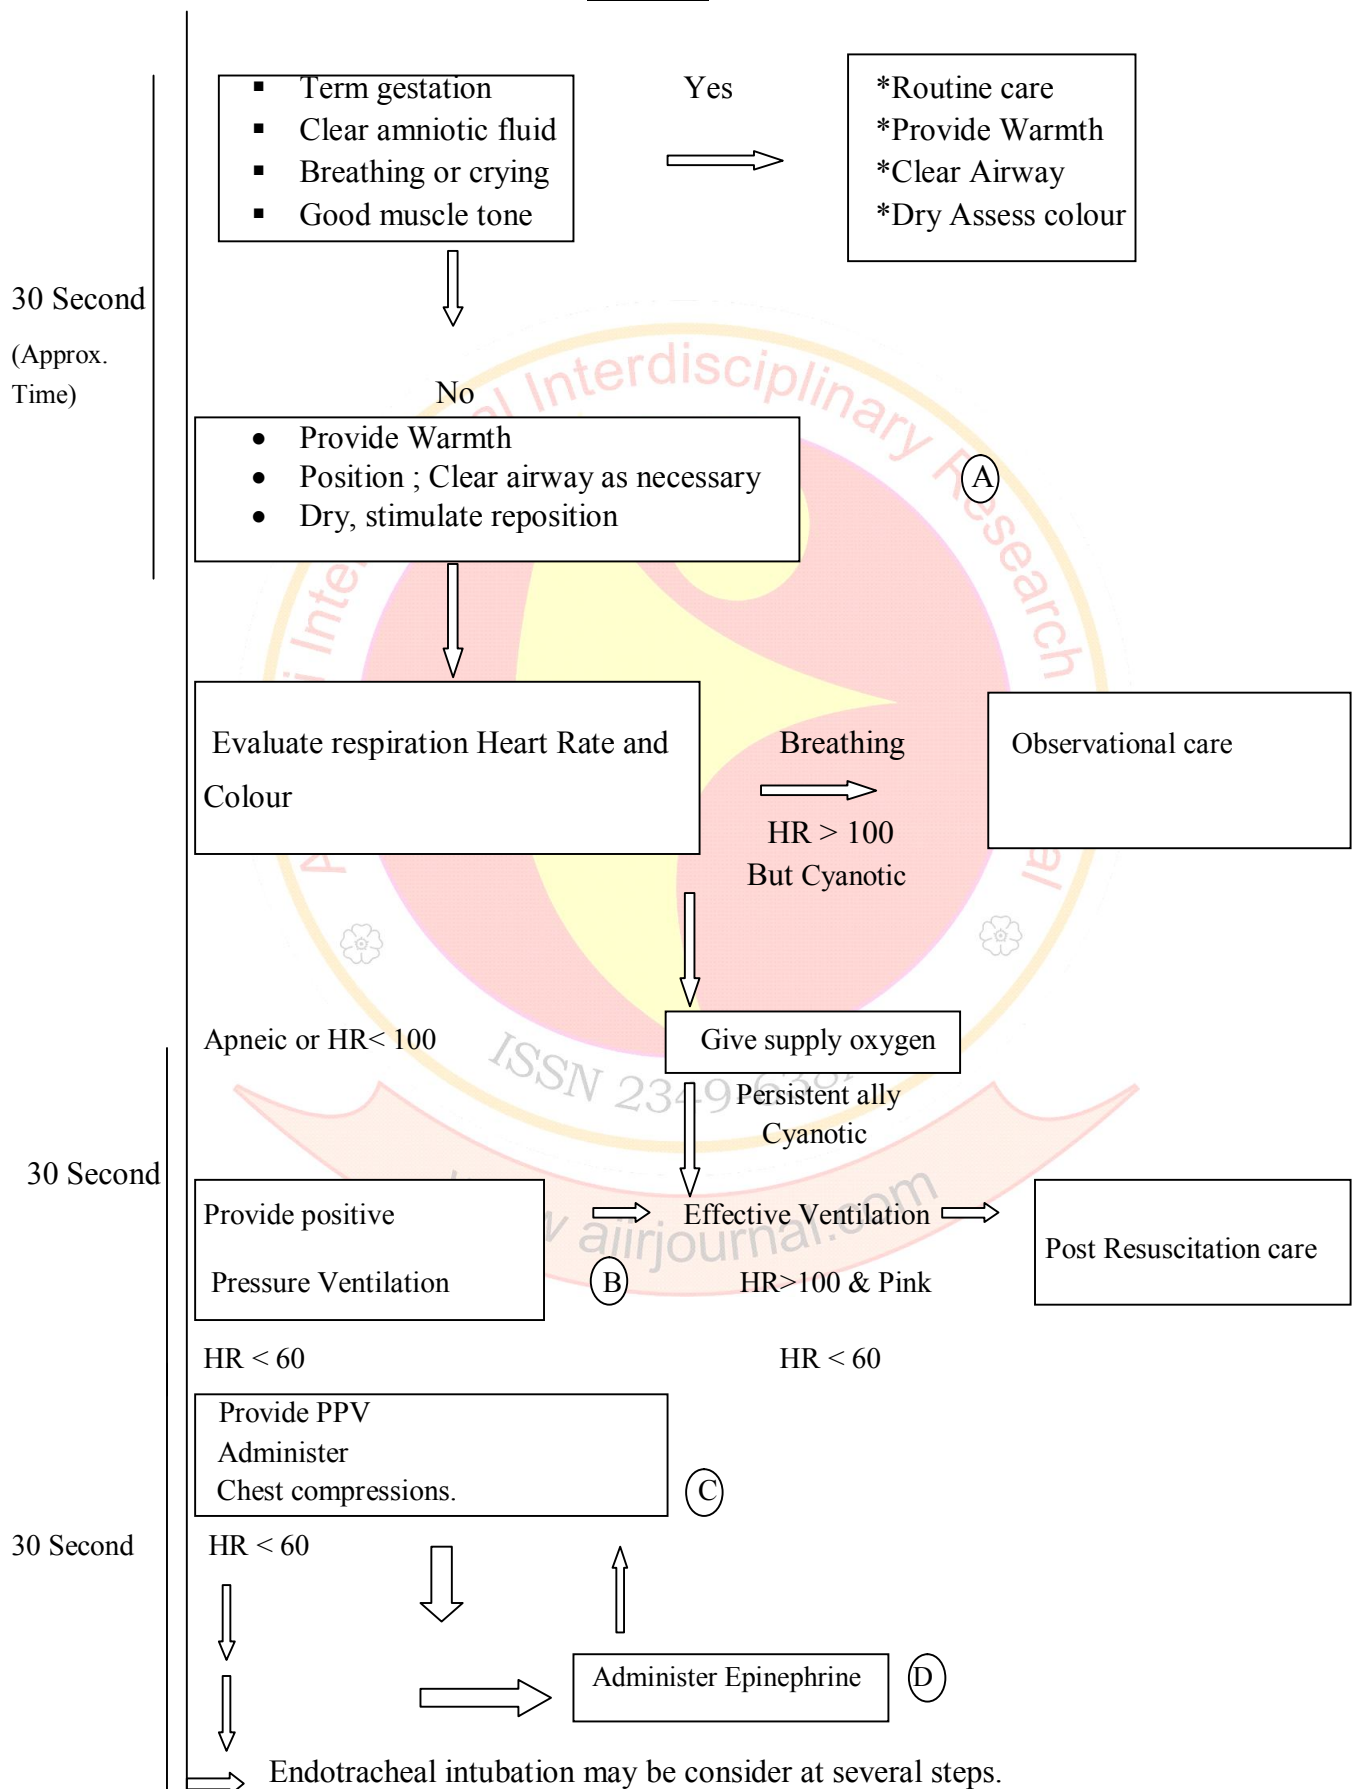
- Term gestation
- Clear amniotic fluid
- Breathing or crying
- Good muscle tone

Yes

*Routine care
*Provide Warmth
*Clear Airway
*Dry Assess colour

30 Second
(Approx. Time)

No

- Provide Warmth
- Position ; Clear airway as necessary
- Dry, stimulate reposition

A

Interdisciplinary Research

Evaluate respiration Heart Rate and Colour

Breathing

HR > 100
But Cyanotic

Observational care

Apneic or HR< 100

ISSN 2349 638

Give supply oxygen

Persistent ally Cyanotic

30 Second

Provide positive
Pressure Ventilation

B

Effective Ventilation

HR>100 & Pink

www.aiirjournal.com

Post Resuscitation care

HR < 60

HR < 60

Provide PPV
Administer
Chest compressions.

C

30 Second

HR < 60

Administer Epinephrine

D

Endotracheal intubation may be consider at several steps.